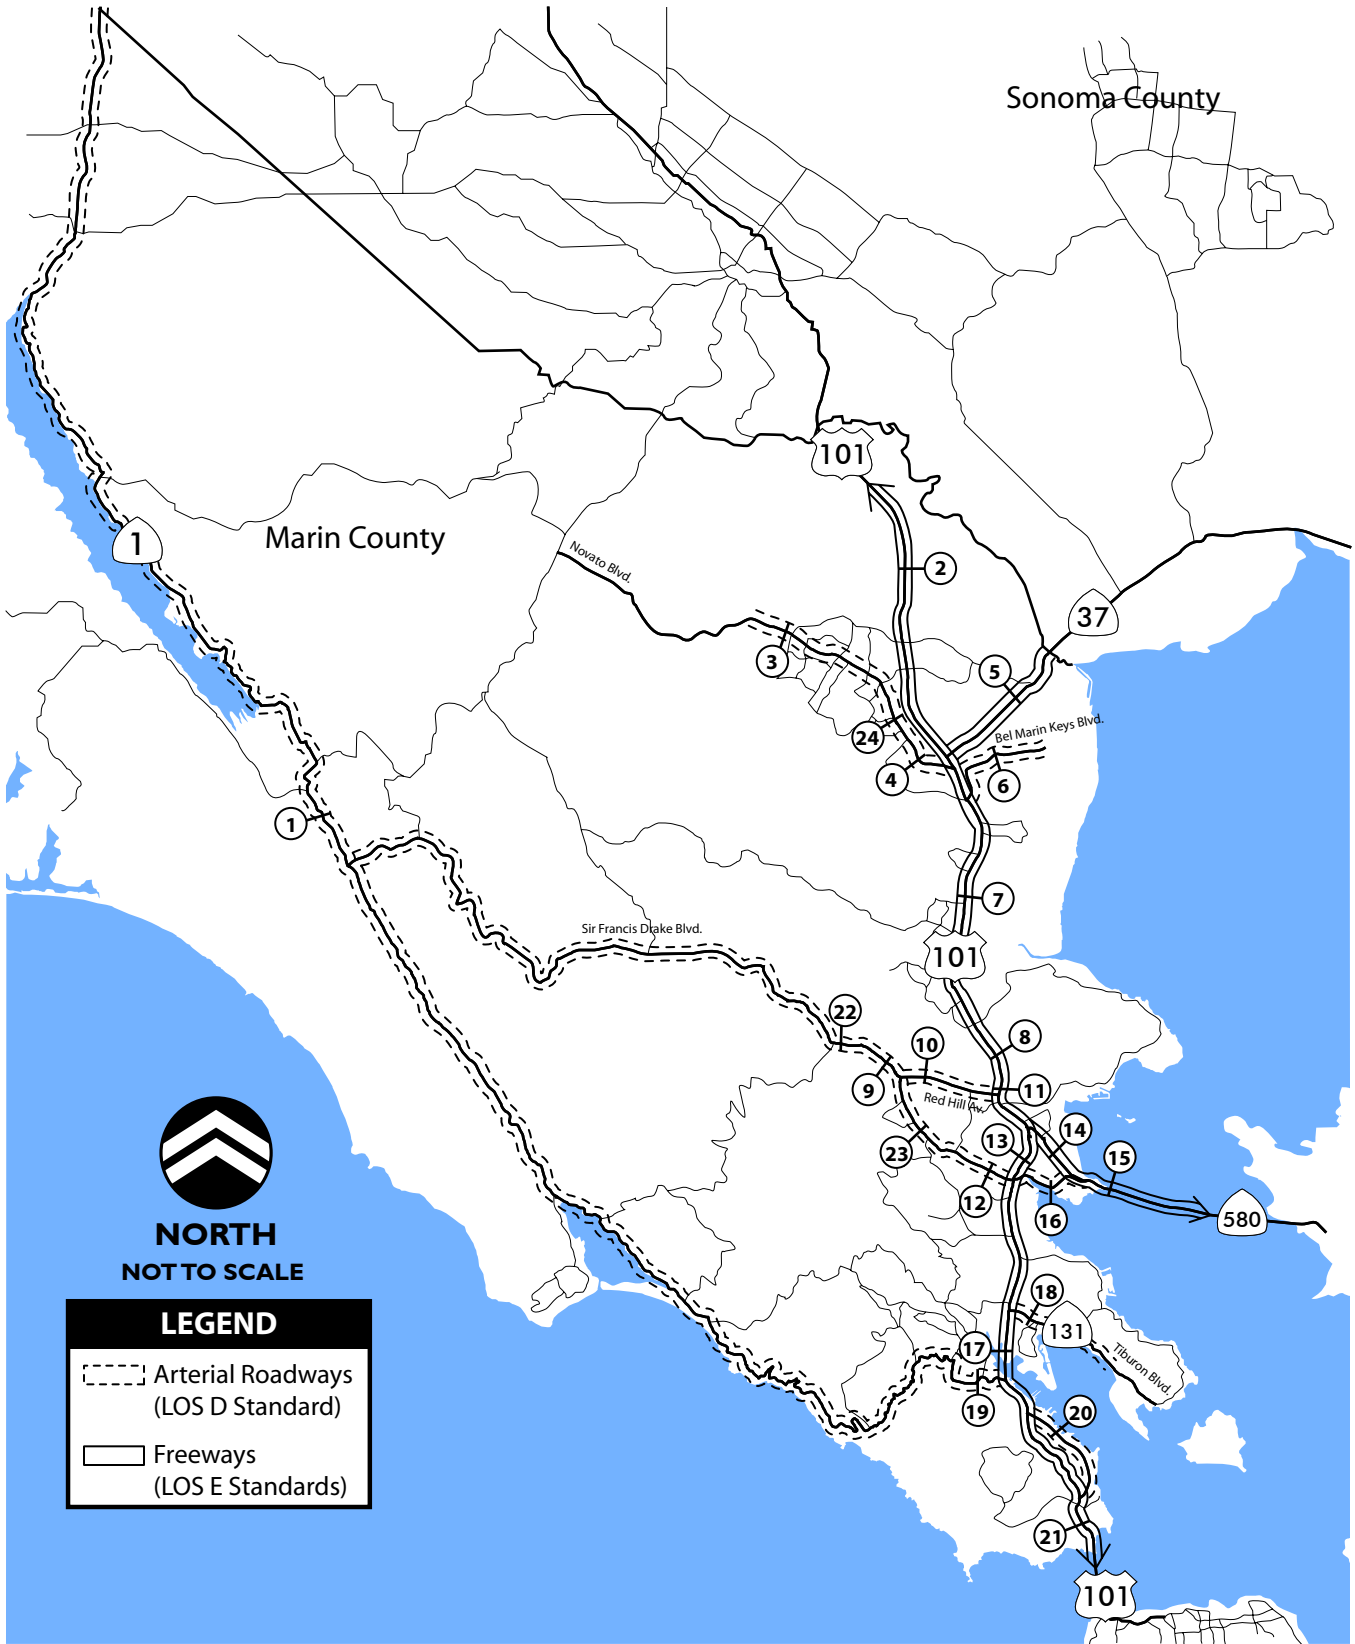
Sonoma County

101

Marin County

1

Novato Blvd.

2

37

3

5

24

Bel Marin Keys Blvd.

4

6

1

7

Sir Francis Drake Blvd.

101

22

8

10

9

11

Red Hill Av.

14

23

13

15

12

16

580

18

131

17

Tiburon Blvd.

19

20

21

101

NORTH
NOT TO SCALE

LEGEND

Arterial Roadways (LOS D Standard)

Freeways (LOS E Standards)